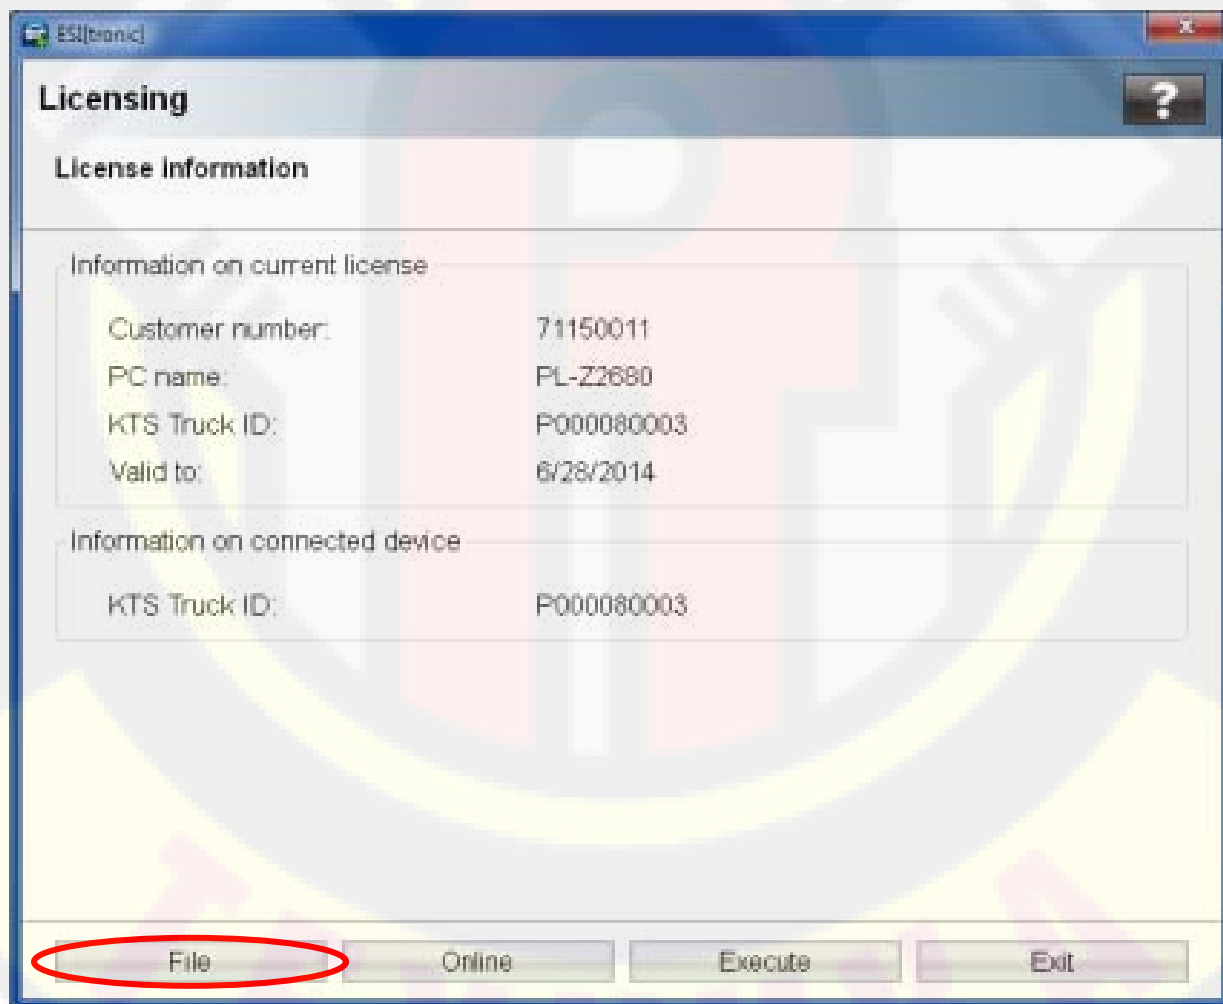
ESI[tronic]

Licensing

?

License information

Information on current license

Customer number: 71150011

PC name: PL-Z2680

KTS Truck ID: P000080003

Valid to: 6/28/2014

Information on connected device

KTS Truck ID: P000080003

File

Online

Execute

Exit